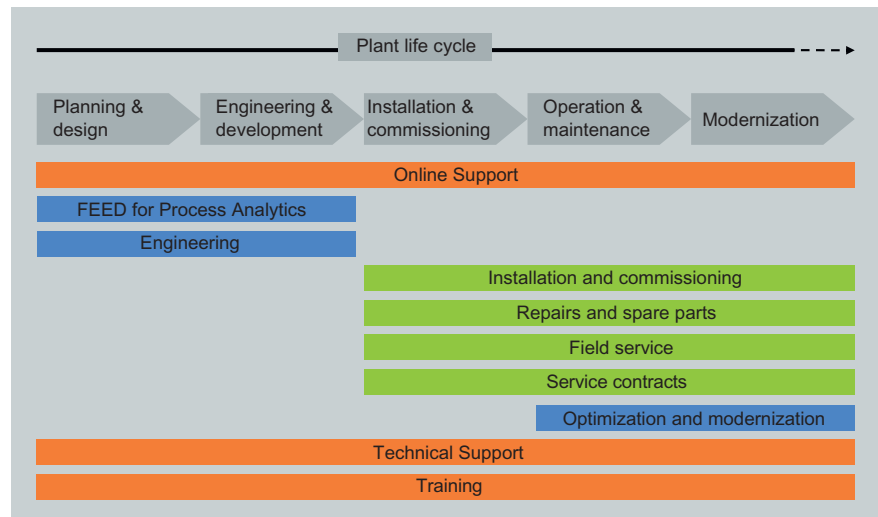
Plant life cycle

Planning & design

Engineering & development

Installation & commissioning

Operation & maintenance

Modernization

Online Support

FEED for Process Analytics

Engineering

Installation and commissioning

Repairs and spare parts

Field service

Service contracts

Optimization and modernization

Technical Support

Training